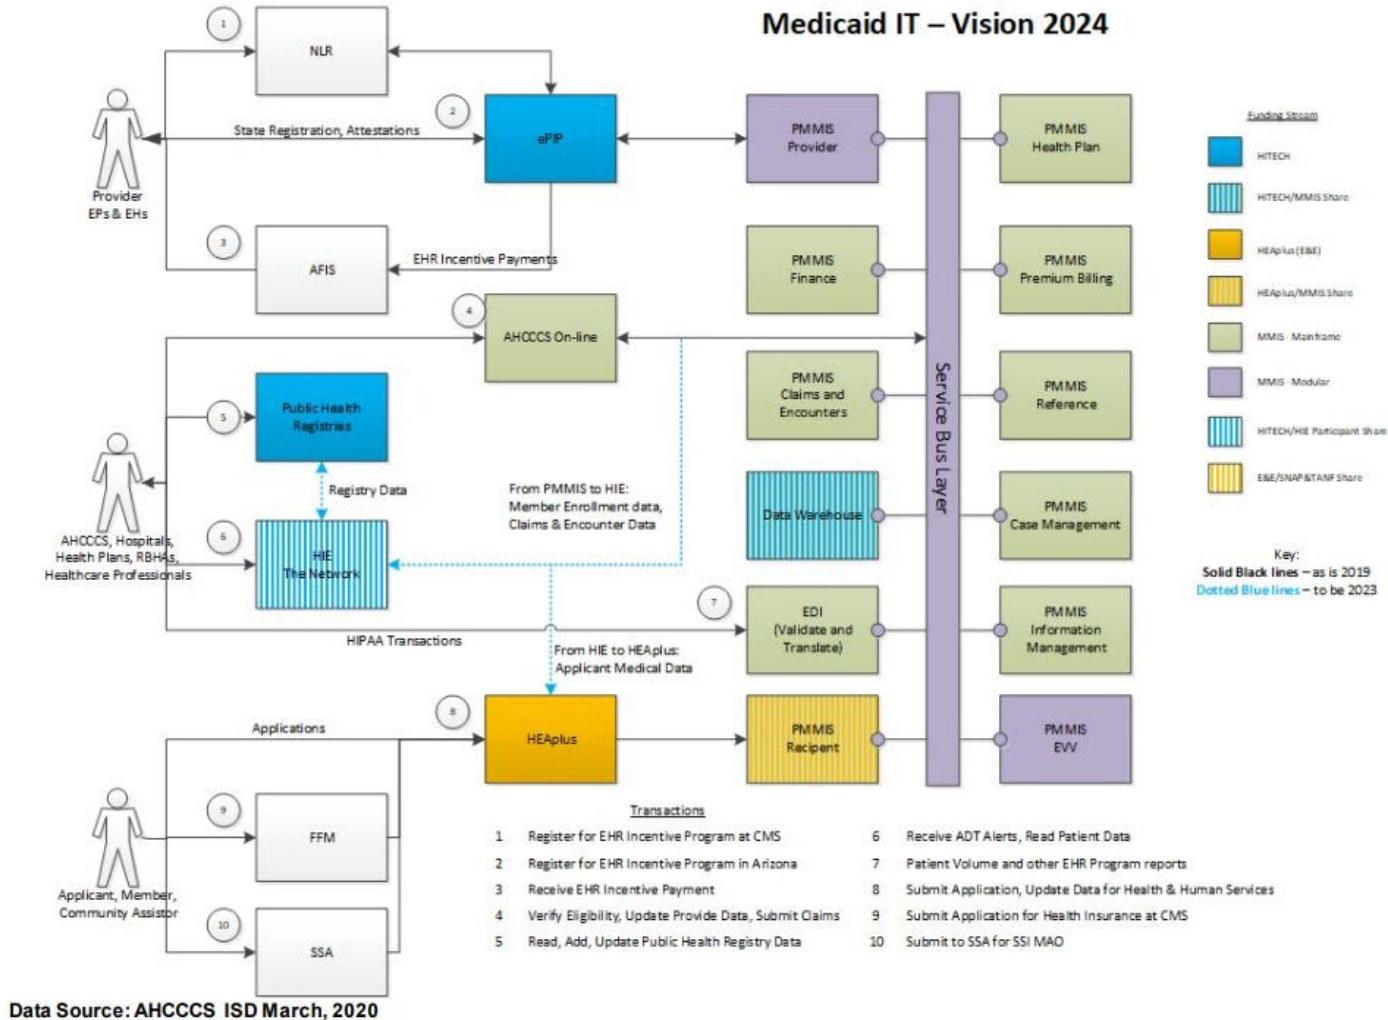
Medicaid IT – Vision 2024

1
NLR

2
State Registration, Attestations
ePIP

Provider EPs & EHs

3
AFIS
EHR Incentive Payments

4
AHCCCS On-line

5
Public Health Registries

Registry Data

6
HIE The Network

AHCCCS, Hospitals, Health Plans, RBHAs, Healthcare Professionals

From PMMIS to HIE: Member Enrollment data, Claims & Encounter Data

HIPAA Transactions

From HIE to HEAplus: Applicant Medical Data

7

Applications
8
HEAplus

9
FFM

10
SSA

Applicant, Member, Community Assistor

PMMIS Provider
PMMIS Finance
PMMIS Claims and Encounters
Data Warehouse
EDI (Validate and Translate)
PMMIS Recipient

Service Bus Layer

PMMIS Health Plan
PMMIS Premium Billing
PMMIS Reference
PMMIS Case Management
PMMIS Information Management
PMMIS EVV

Funding Stream
HITECH
HITECH/MMIS Share
HEAplus (E&E)
HEAplus/MMIS Share
MMIS - Mainframe
MMIS - Modular
HITECH/HIE Participant Share
E&E/SNAP&TANF Share

Key:
Solid Black lines – as is 2019
Dotted Blue lines – to be 2023

Transactions
1 Register for EHR Incentive Program at CMS
2 Register for EHR Incentive Program in Arizona
3 Receive EHR Incentive Payment
4 Verify Eligibility, Update Provide Data, Submit Claims
5 Read, Add, Update Public Health Registry Data
6 Receive ADT Alerts, Read Patient Data
7 Patient Volume and other EHR Program reports
8 Submit Application, Update Data for Health & Human Services
9 Submit Application for Health Insurance at CMS
10 Submit to SSA for SSI MAO

Data Source: AHCCCS ISD March, 2020